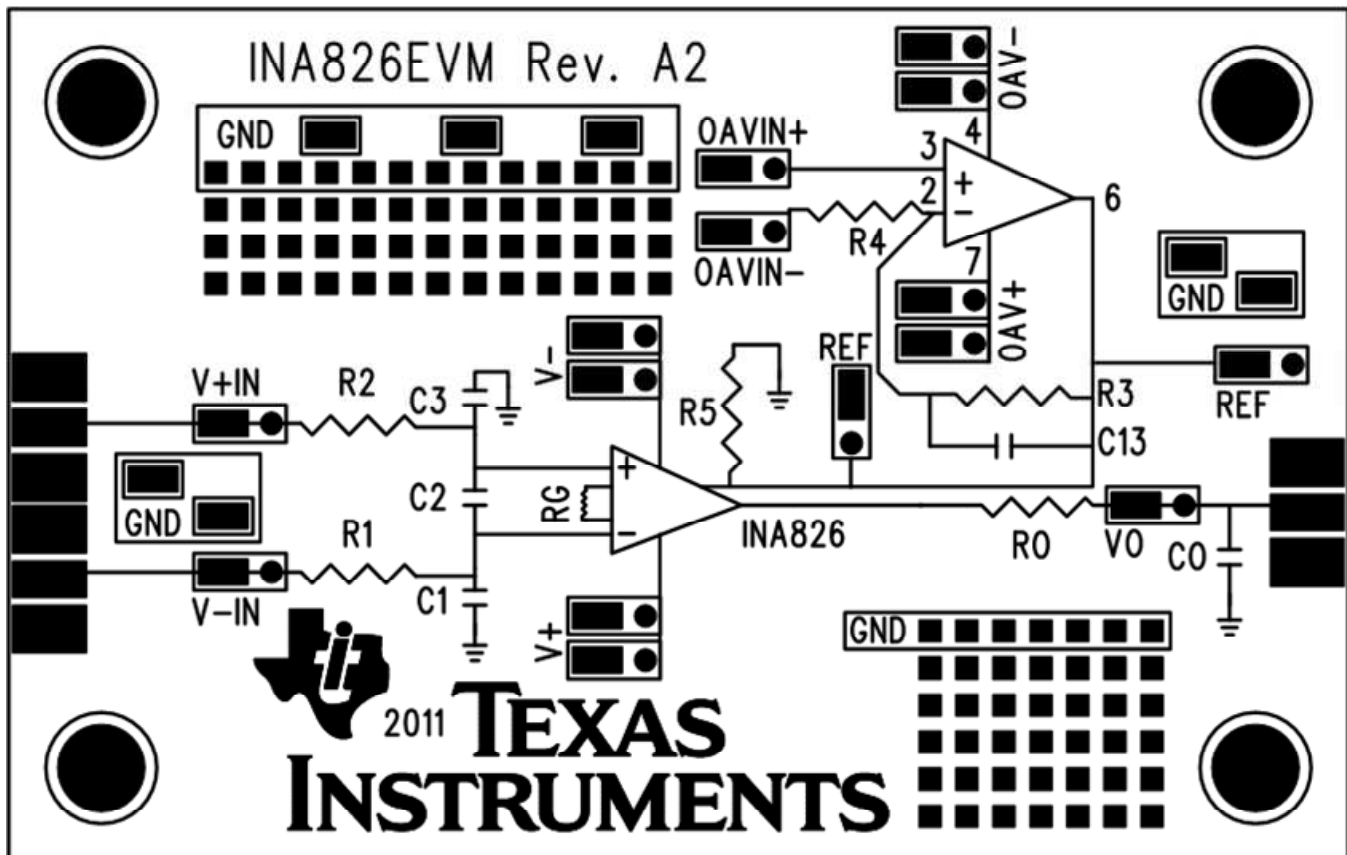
INA826EVM Rev. A2

GND

OAVIN+

OAVIN−

OAV−

4

3

2

+

−

6

R4

7

OAV+

GND

REF

REF

R3

C13

V−

R5

V+IN

R2

C3

GND

C2

RG

+

−

INA826

R1

R0

V0

C0

V−IN

C1

V+

GND

2011 TEXAS INSTRUMENTS